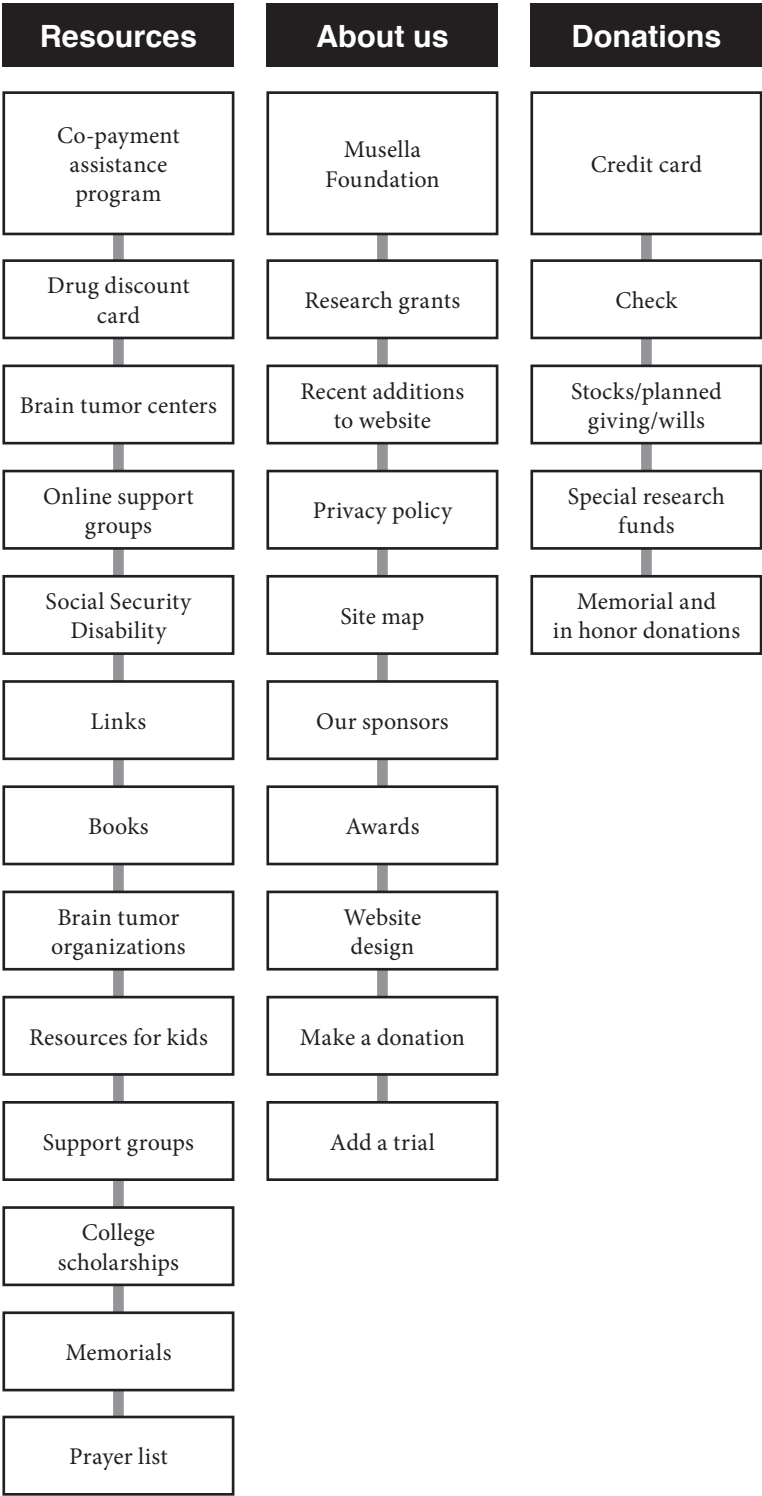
Resources

Co-payment assistance program

Drug discount card

Brain tumor centers

Online support groups

Social Security Disability

Links

Books

Brain tumor organizations

Resources for kids

Support groups

College scholarships

Memorials

Prayer list

About us

Musella Foundation

Research grants

Recent additions to website

Privacy policy

Site map

Our sponsors

Awards

Website design

Make a donation

Add a trial

Donations

Credit card

Check

Stocks/planned giving/wills

Special research funds

Memorial and in honor donations